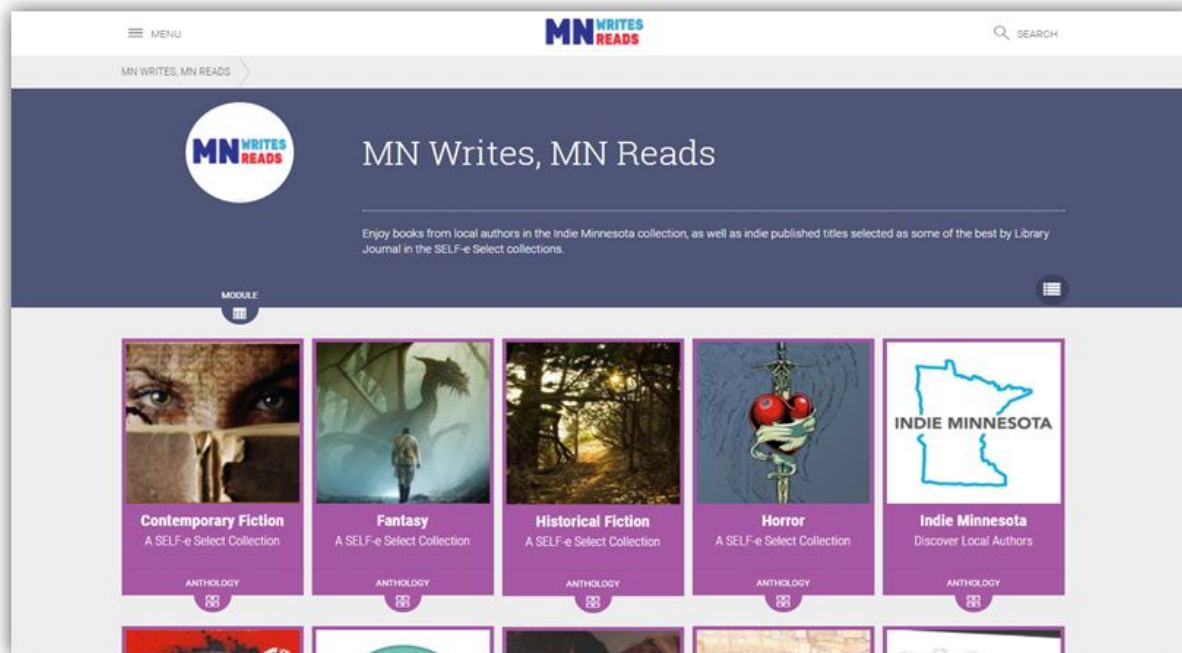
MENU

MN WRITES READS

SEARCH

MN WRITES, MN READS

MN WRITES READS

MN Writes, MN Reads

Enjoy books from local authors in the Indie Minnesota collection, as well as indie published titles selected as some of the best by Library Journal in the SELF-e Select collections.

MODULE

Contemporary Fiction
A SELF-e Select Collection
ANTHOLOGY

Fantasy
A SELF-e Select Collection
ANTHOLOGY

Historical Fiction
A SELF-e Select Collection
ANTHOLOGY

Horror
A SELF-e Select Collection
ANTHOLOGY

INDIE MINNESOTA

Indie Minnesota
Discover Local Authors
ANTHOLOGY